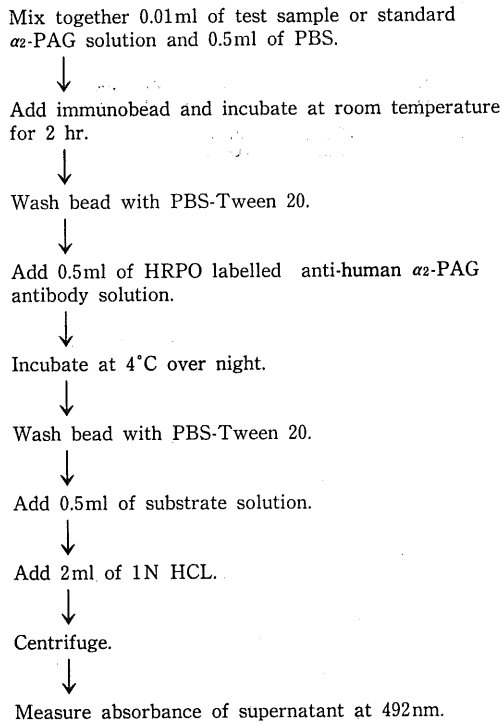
Mix together 0.01ml of test sample or standard $\alpha_2$-PAG solution and 0.5ml of PBS.

↓

Add immunobead and incubate at room temperature for 2 hr.

↓

Wash bead with PBS-Tween 20.

↓

Add 0.5ml of HRPO labelled anti-human $\alpha_2$-PAG antibody solution.

↓

Incubate at 4°C over night.

↓

Wash bead with PBS-Tween 20.

↓

Add 0.5ml of substrate solution.

↓

Add 2ml of 1N HCL.

↓

Centrifuge.

↓

Measure absorbance of supernatant at 492nm.